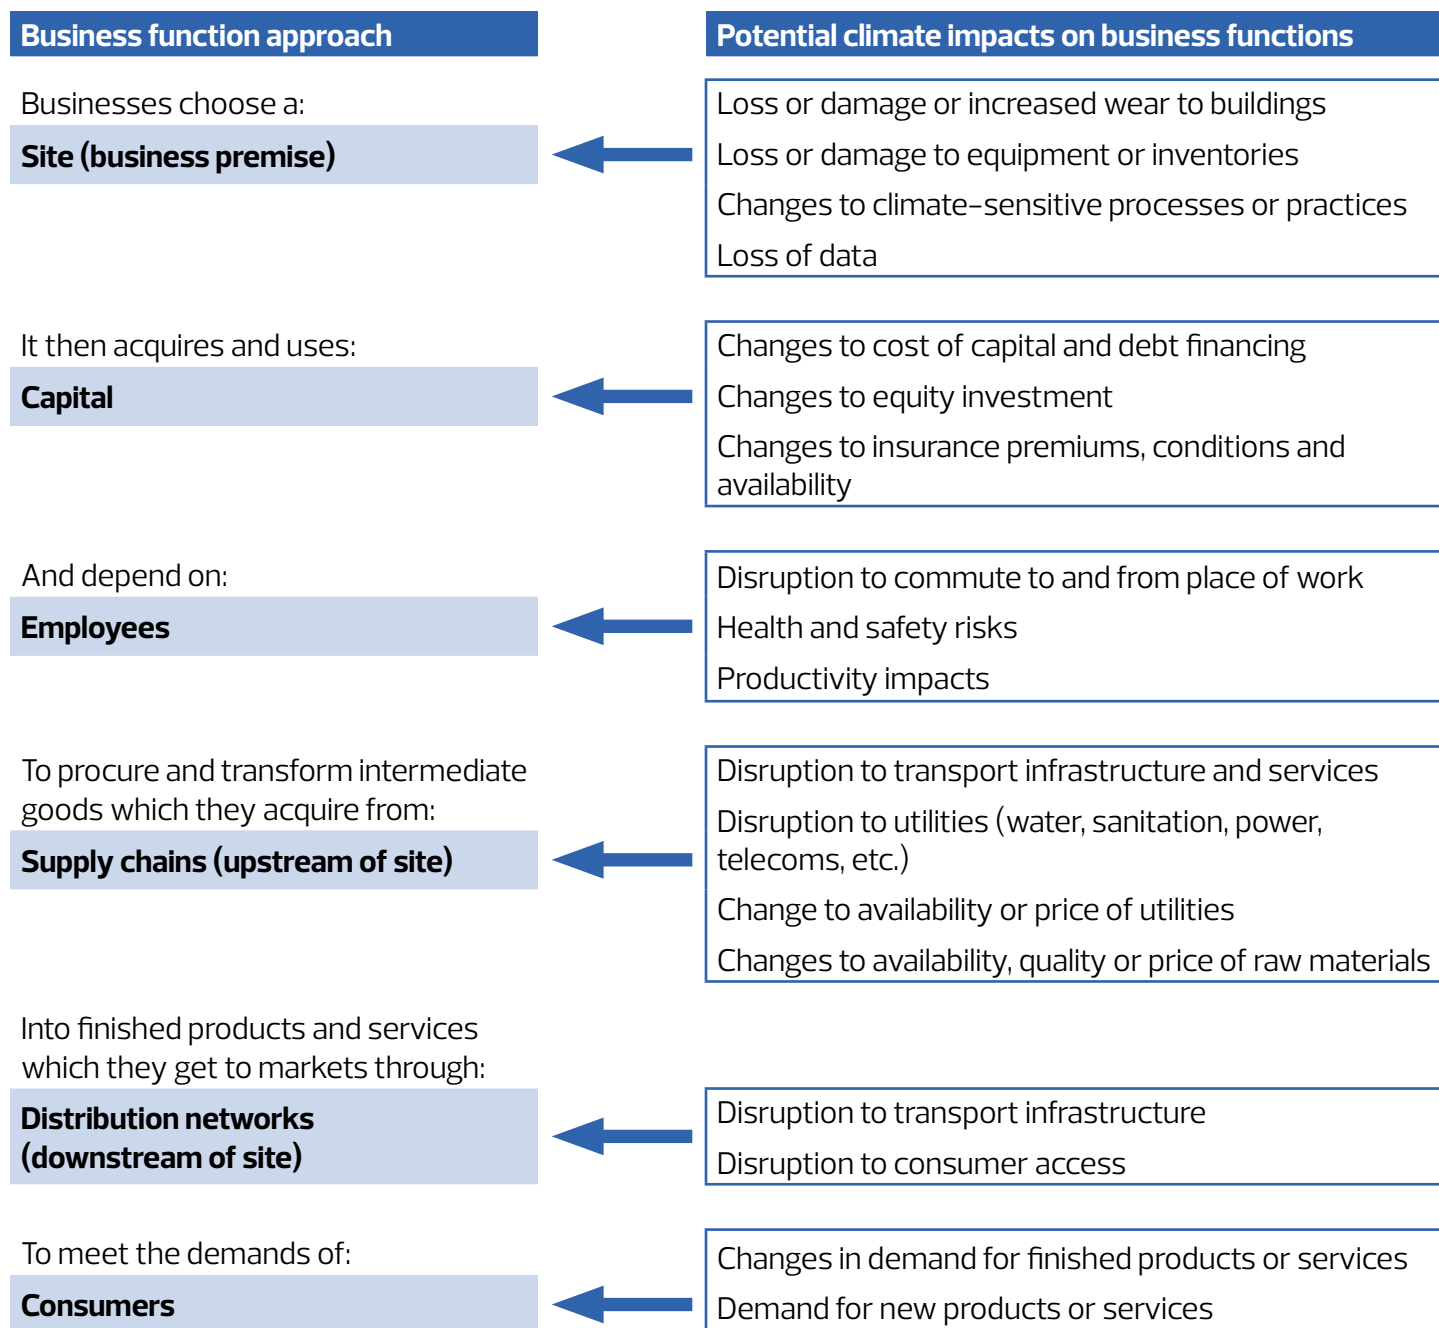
Business function approach

Businesses choose a:

Site (business premise)

It then acquires and uses:

Capital

And depend on:

Employees

To procure and transform intermediate goods which they acquire from:

Supply chains (upstream of site)

Into finished products and services which they get to markets through:

Distribution networks (downstream of site)

To meet the demands of:

Consumers

Potential climate impacts on business functions

Loss or damage or increased wear to buildings

Loss or damage to equipment or inventories

Changes to climate-sensitive processes or practices

Loss of data

Changes to cost of capital and debt financing

Changes to equity investment

Changes to insurance premiums, conditions and availability

Disruption to commute to and from place of work

Health and safety risks

Productivity impacts

Disruption to transport infrastructure and services

Disruption to utilities (water, sanitation, power, telecoms, etc.)

Change to availability or price of utilities

Changes to availability, quality or price of raw materials

Disruption to transport infrastructure

Disruption to consumer access

Changes in demand for finished products or services

Demand for new products or services